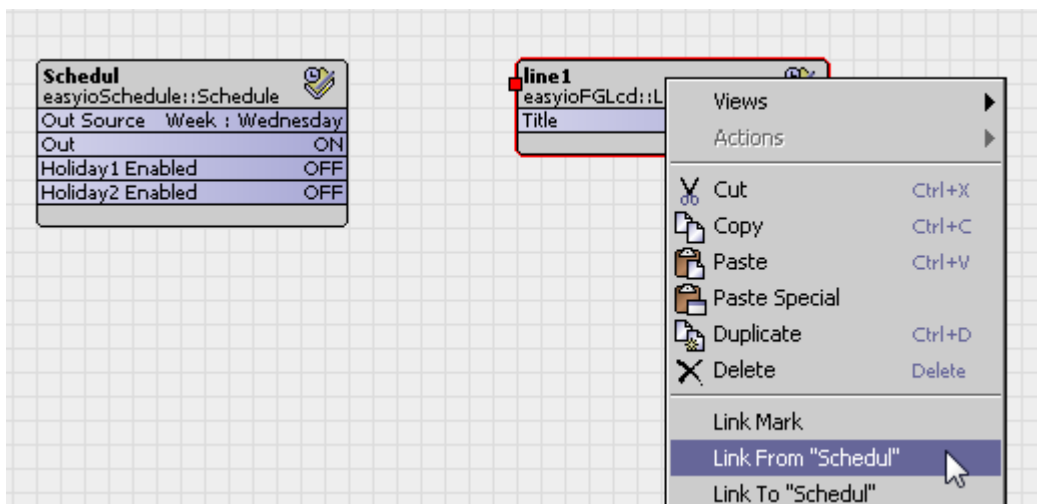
Schedul
easyioSchedule::Schedule

| Out Source | Week : Wednesday |
|---|---|
| Out | ON |
| Holiday1 Enabled | OFF |
| Holiday2 Enabled | OFF |

line1
easyioFGLcd::L
Title

Views
Actions
Cut Ctrl+X
Copy Ctrl+C
Paste Ctrl+V
Paste Special
Duplicate Ctrl+D
Delete Delete
Link Mark
Link From "Schedul"
Link To "Schedul"